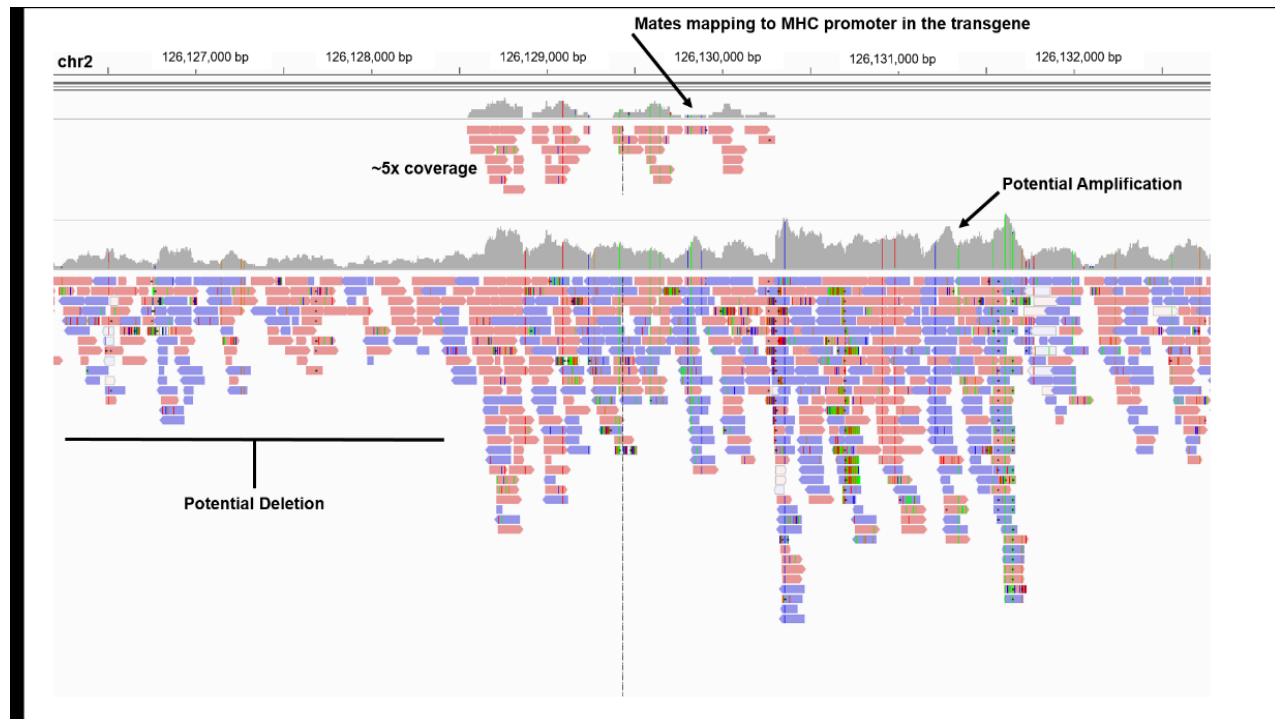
Mates mapping to MHC promoter in the transgene

chr2

126,127,000 bp

126,128,000 bp

126,129,000 bp

126,130,000 bp

126,131,000 bp

126,132,000 bp

~5x coverage

Potential Amplification

Potential Deletion